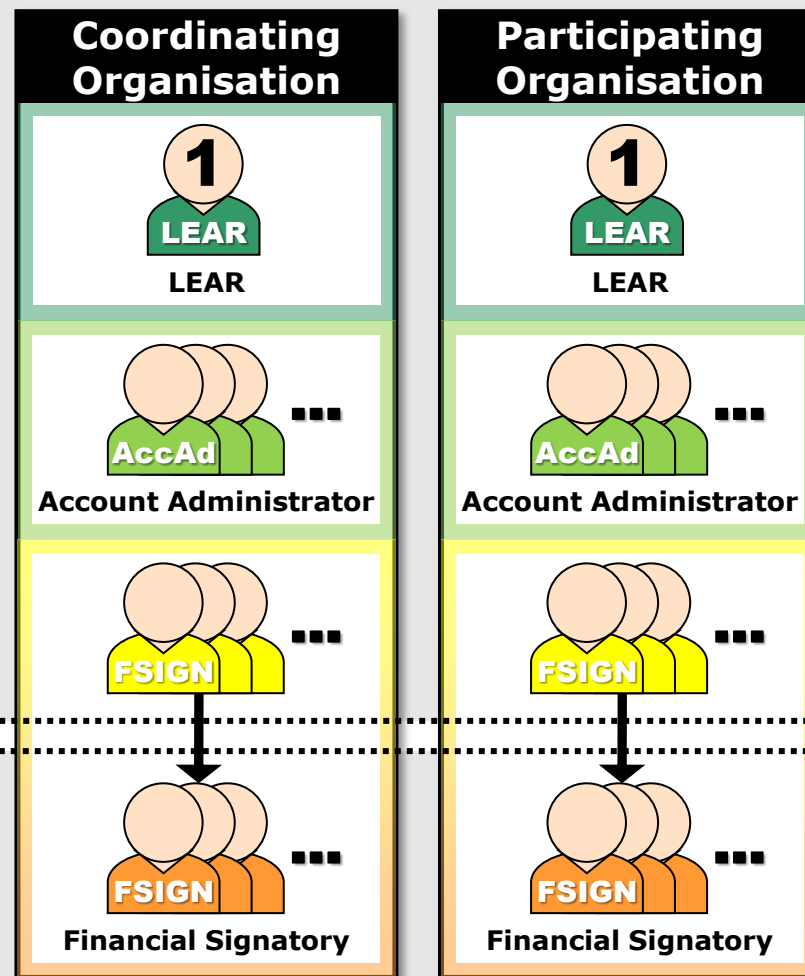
Coordinating Organisation

1
LEAR
LEAR

AccAd ...
Account Administrator

FSIGN ...

FSIGN ...
Financial Signatory

Participating Organisation

1
LEAR
LEAR

AccAd ...
Account Administrator

FSIGN ...

FSIGN ...
Financial Signatory